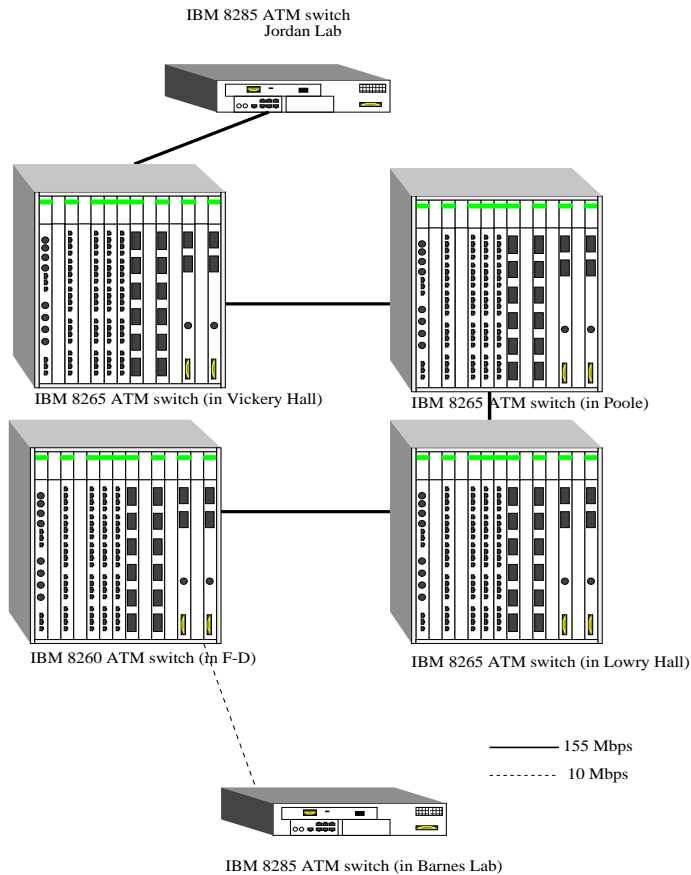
IBM 8285 ATM switch
Jordan Lab

IBM 8265 ATM switch (in Vickery Hall)

IBM 8265 ATM switch (in Poole)

IBM 8260 ATM switch (in F-D)

IBM 8265 ATM switch (in Lowry Hall)

155 Mbps

10 Mbps

IBM 8285 ATM switch (in Barnes Lab)